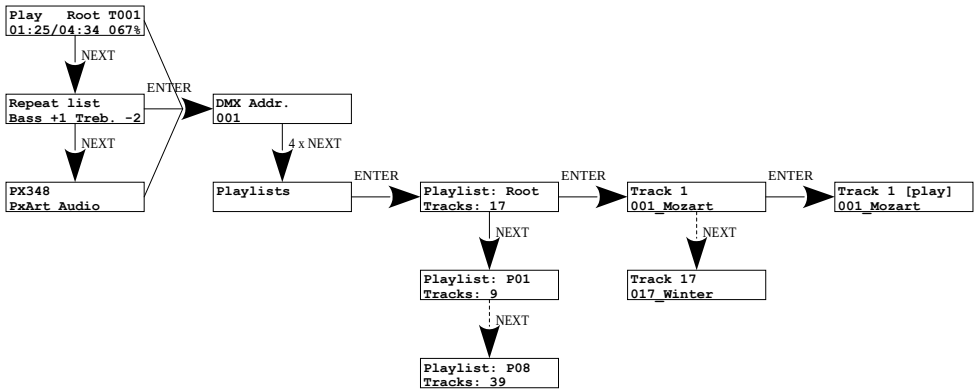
Play Root T001
01:25/04:34 067%

NEXT

ENTER

Repeat list
Bass +1 Treb. -2

DMX Addr.
001

NEXT

4 x NEXT

PX348
PxArt Audio

Playlists

ENTER

Playlist: Root
Tracks: 17

ENTER

Track 1
001_Mozart

ENTER

Track 1 [play]
001_Mozart

NEXT

NEXT

Playlist: P01
Tracks: 9

Track 17
017_Winter

NEXT

Playlist: P08
Tracks: 39